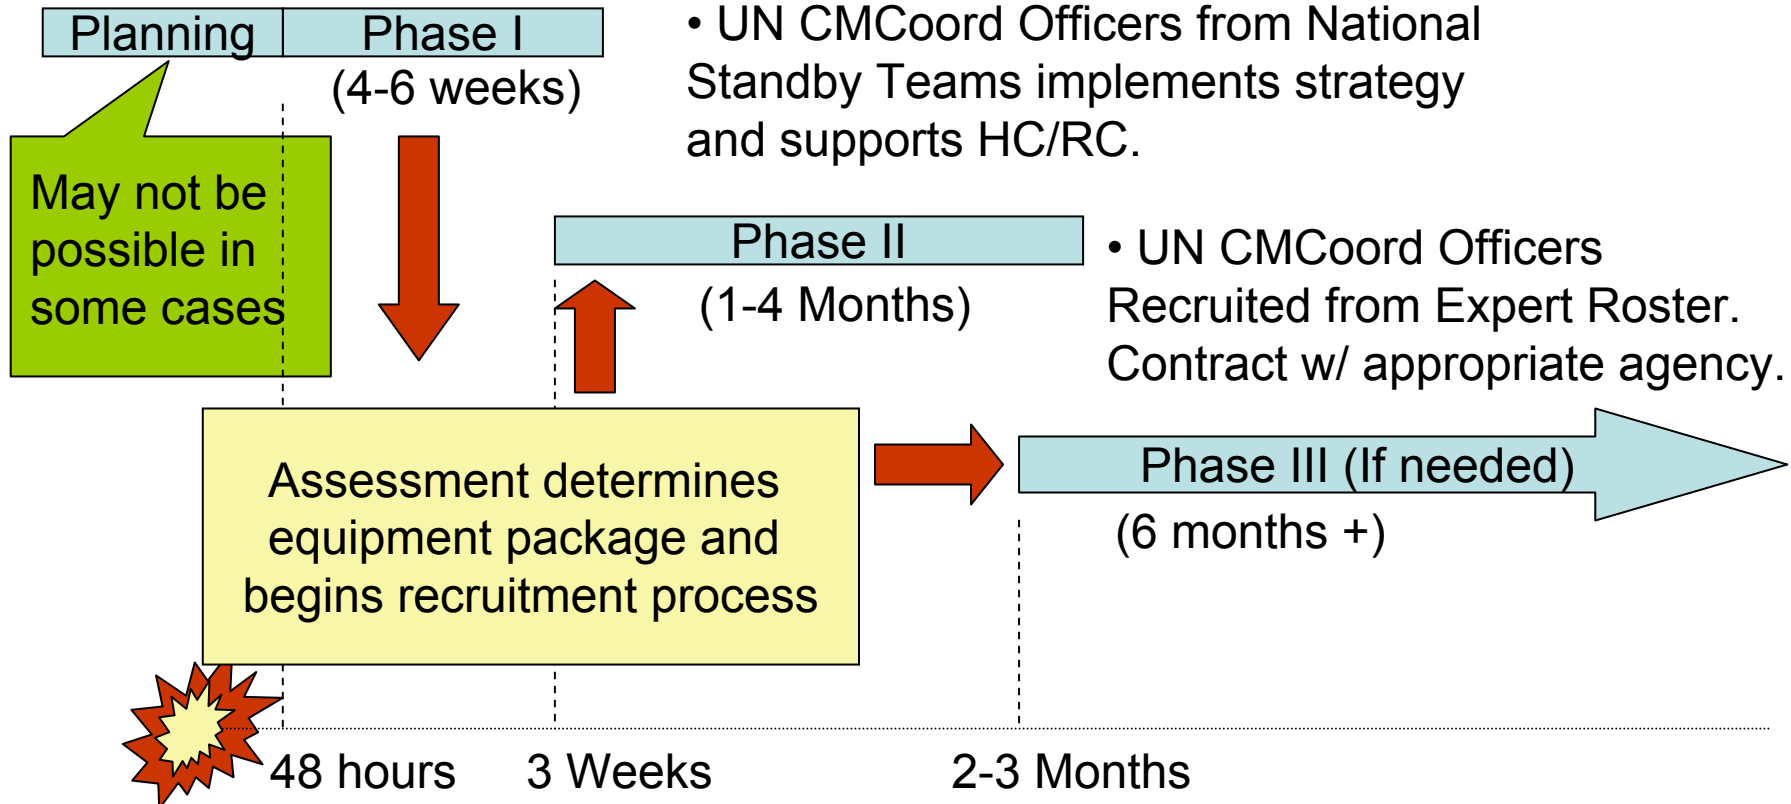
Planning

Phase I

(4-6 weeks)

• UN CMCoord Officers from National Standby Teams implements strategy and supports HC/RC.

May not be possible in some cases

Phase II

(1-4 Months)

• UN CMCoord Officers Recruited from Expert Roster. Contract w/ appropriate agency.

Assessment determines equipment package and begins recruitment process

Phase III (If needed)

(6 months +)

48 hours

3 Weeks

2-3 Months